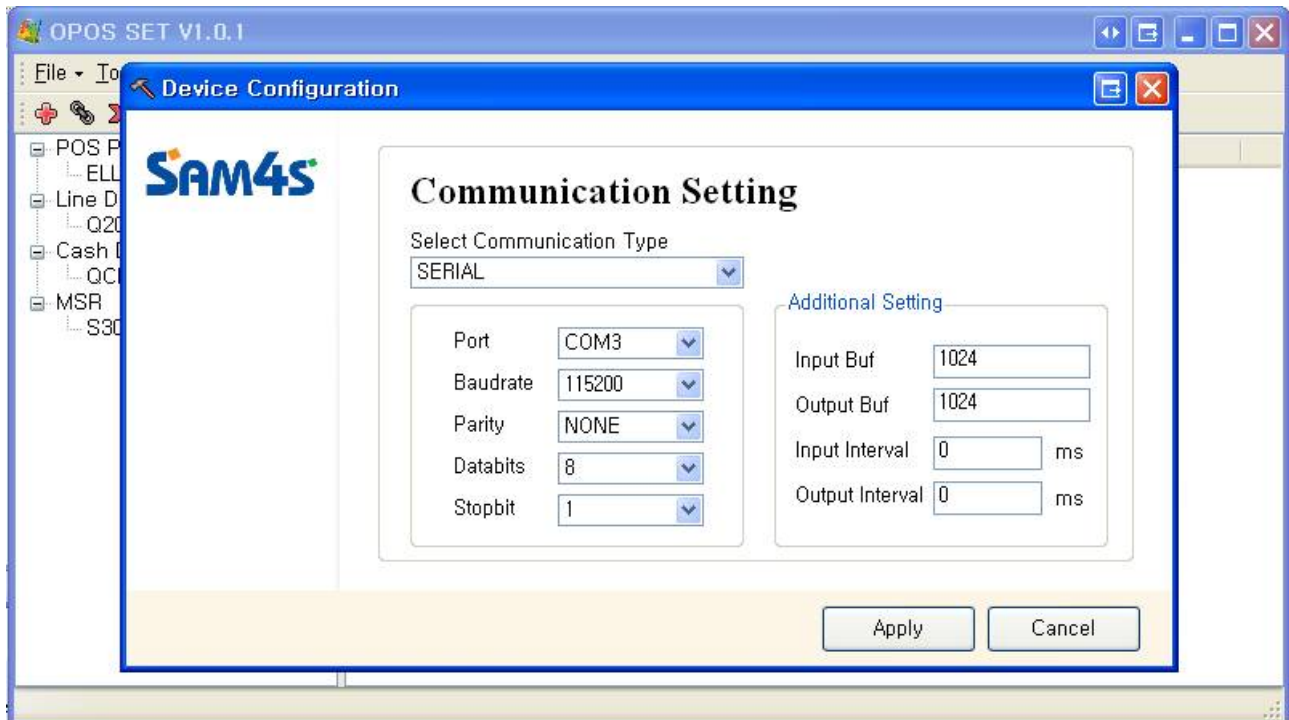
OPOS SET V1.0.1

File ▾ To

POS P
ELL
Line D
Q20
Cash D
QCI
MSR
S30

Device Configuration

SAM4S

Communication Setting

Select Communication Type

SERIAL

Port COM3
Baudrate 115200
Parity NONE
Databits 8
Stopbit 1

Additional Setting

Input Buf 1024
Output Buf 1024
Input Interval 0 ms
Output Interval 0 ms

Apply

Cancel